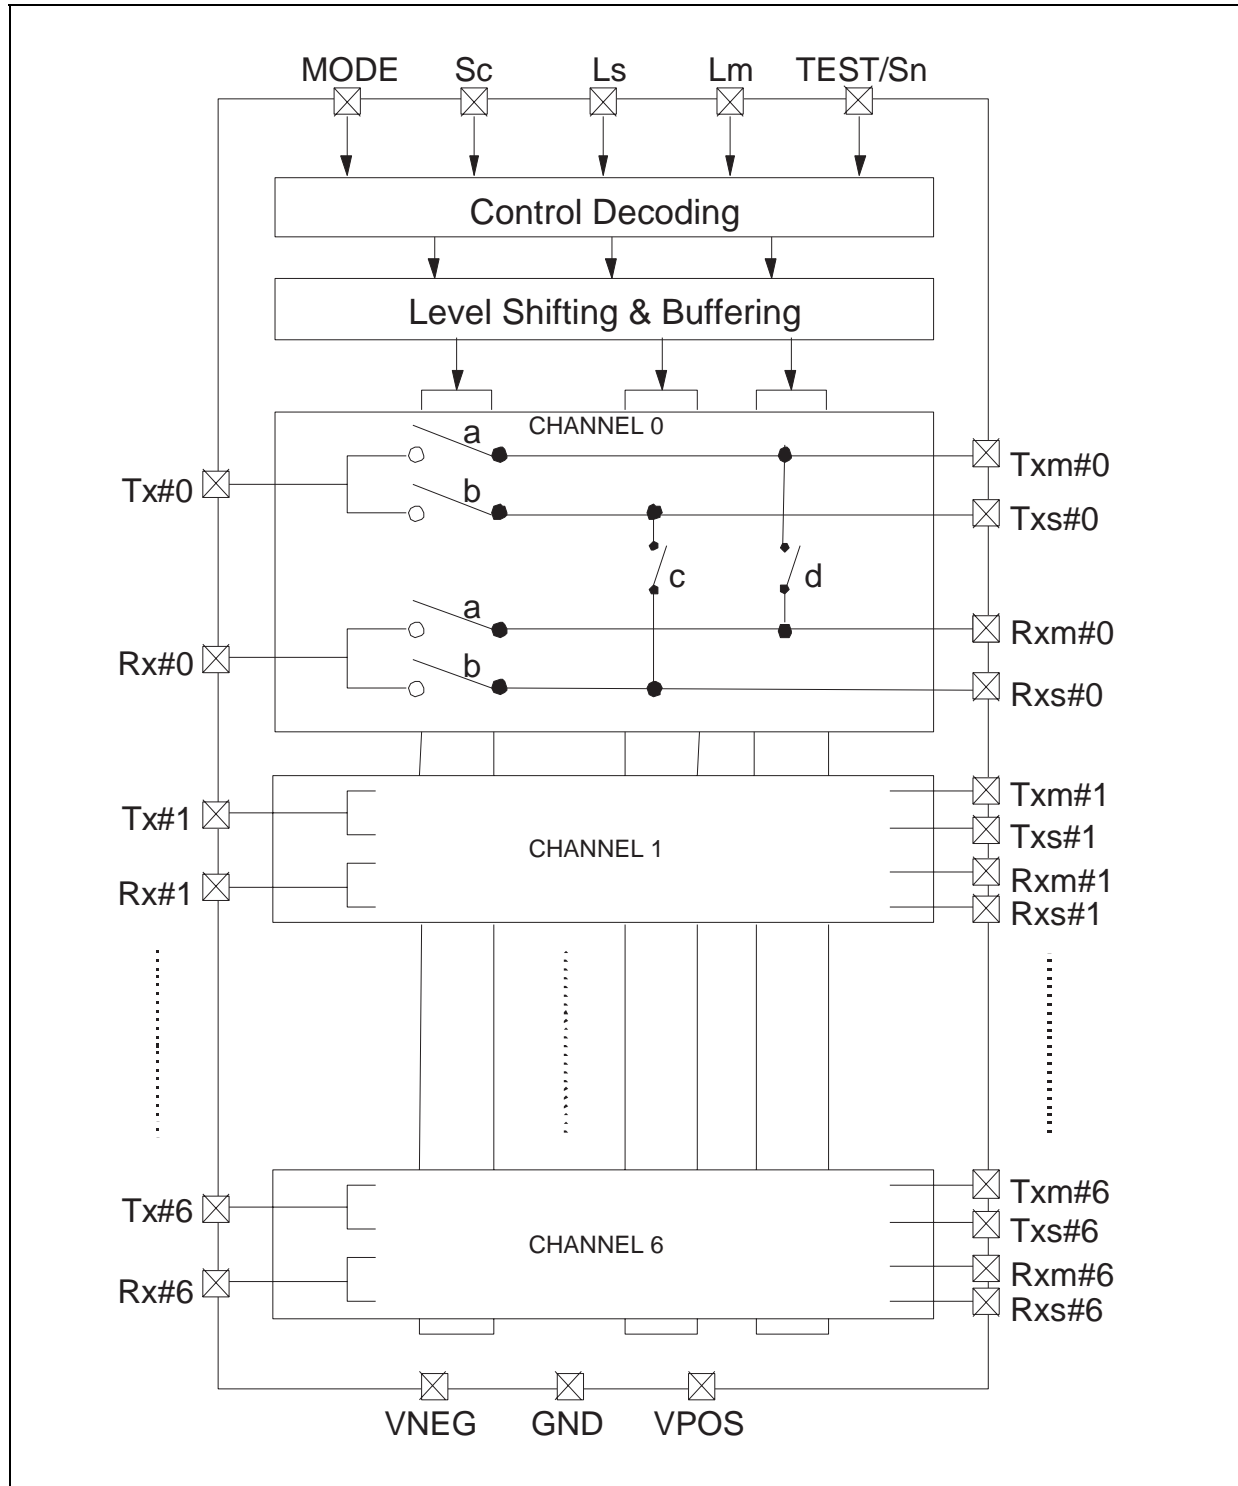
MODE Sc Ls Lm TEST/Sn

Control Decoding

Level Shifting & Buffering

CHANNEL 0

a

b

c

d

a

b

Tx#0

Rx#0

Txm#0

Txs#0

Rxm#0

Rxs#0

Tx#1

Rx#1

CHANNEL 1

Txm#1

Txs#1

Rxm#1

Rxs#1

Tx#6

Rx#6

CHANNEL 6

Txm#6

Txs#6

Rxm#6

Rxs#6

VNEG GND VPOS